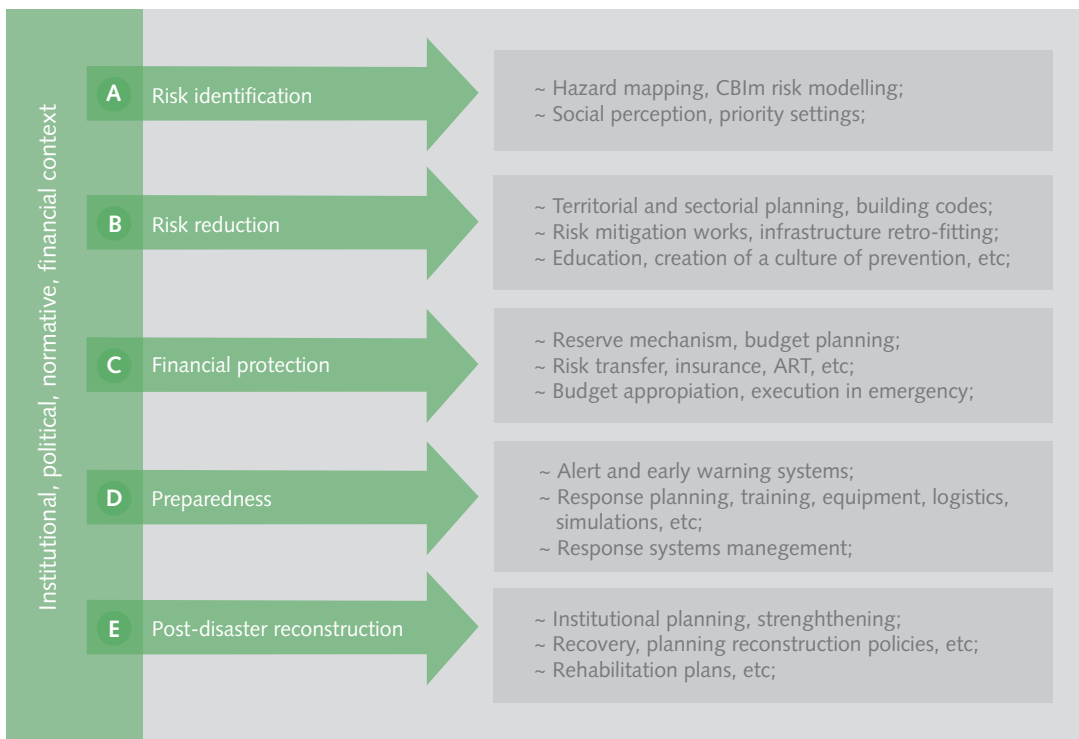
Institutional, political, normative, financial context

A Risk identification

~ Hazard mapping, CBIm risk modelling;
~ Social perception, priority settings;

B Risk reduction

~ Territorial and sectorial planning, building codes;
~ Risk mitigation works, infrastructure retro-fitting;
~ Education, creation of a culture of prevention, etc;

C Financial protection

~ Reserve mechanism, budget planning;
~ Risk transfer, insurance, ART, etc;
~ Budget appopiation, execution in emergency;

D Preparedness

~ Alert and early warning systems;
~ Response planning, training, equipment, logistics, simulations, etc;
~ Response systems manegement;

E Post-disaster reconstruction

~ Institutional planning, strenghthening;
~ Recovery, planning reconstruction policies, etc;
~ Rehabilitation plans, etc;